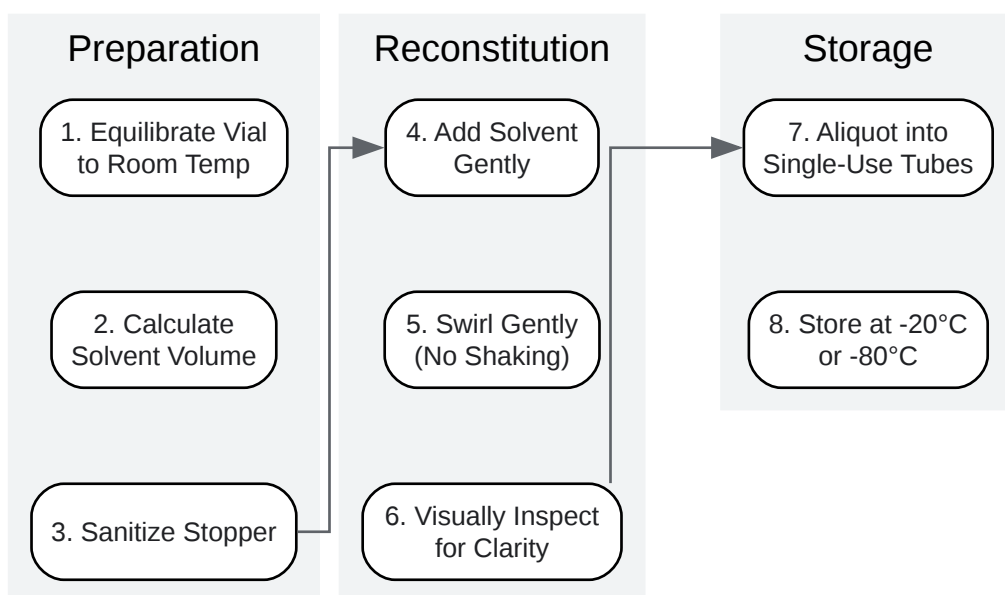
Preparation

1. Equilibrate Vial to Room Temp

2. Calculate Solvent Volume

3. Sanitize Stopper

Reconstitution

4. Add Solvent Gently

5. Swirl Gently (No Shaking)

6. Visually Inspect for Clarity

Storage

7. Aliquot into Single-Use Tubes

8. Store at -20°C or -80°C